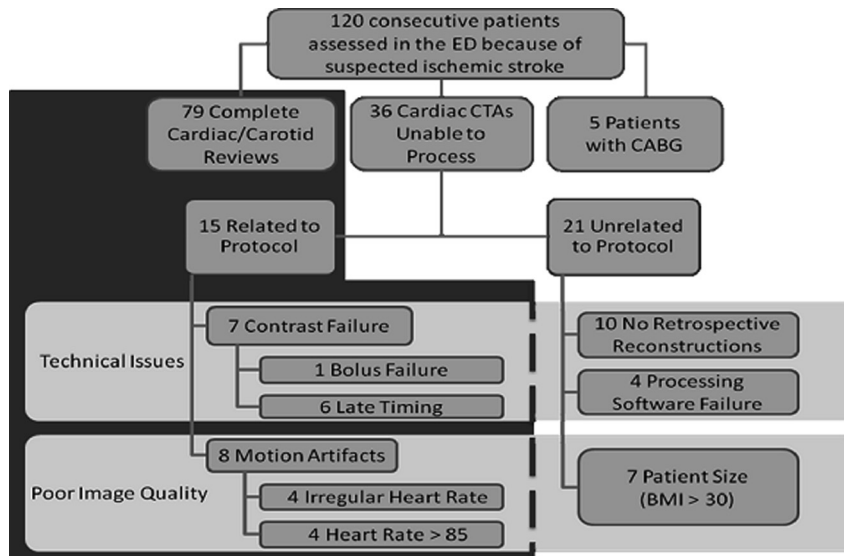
120 consecutive patients assessed in the ED because of suspected ischemic stroke

79 Complete Cardiac/Carotid Reviews

36 Cardiac CTAs Unable to Process

5 Patients with CABG

15 Related to Protocol

21 Unrelated to Protocol

Technical Issues

7 Contrast Failure

1 Bolus Failure

6 Late Timing

10 No Retrospective Reconstructions

4 Processing Software Failure

Poor Image Quality

8 Motion Artifacts

4 Irregular Heart Rate

4 Heart Rate > 85

7 Patient Size (BMI > 30)